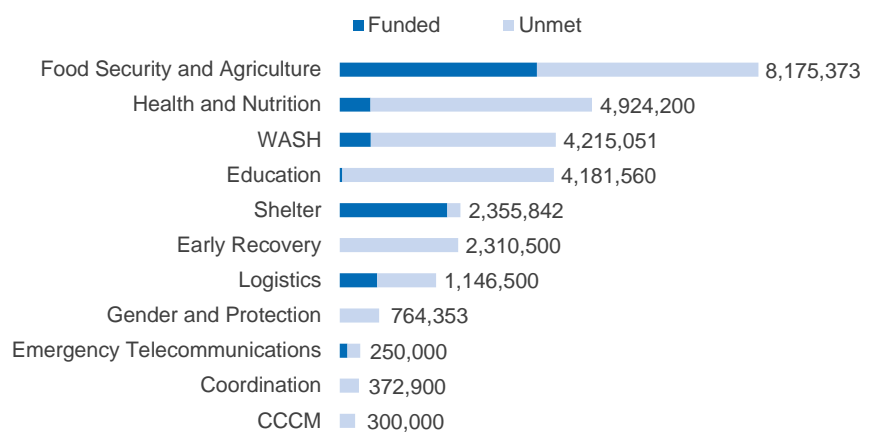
Funded Unmet

| Category | Value |
|---|---|
| Food Security and Agriculture | 8,175,373 |
| Health and Nutrition | 4,924,200 |
| WASH | 4,215,051 |
| Education | 4,181,560 |
| Shelter | 2,355,842 |
| Early Recovery | 2,310,500 |
| Logistics | 1,146,500 |
| Gender and Protection | 764,353 |
| Emergency Telecommunications | 250,000 |
| Coordination | 372,900 |
| CCCM | 300,000 |